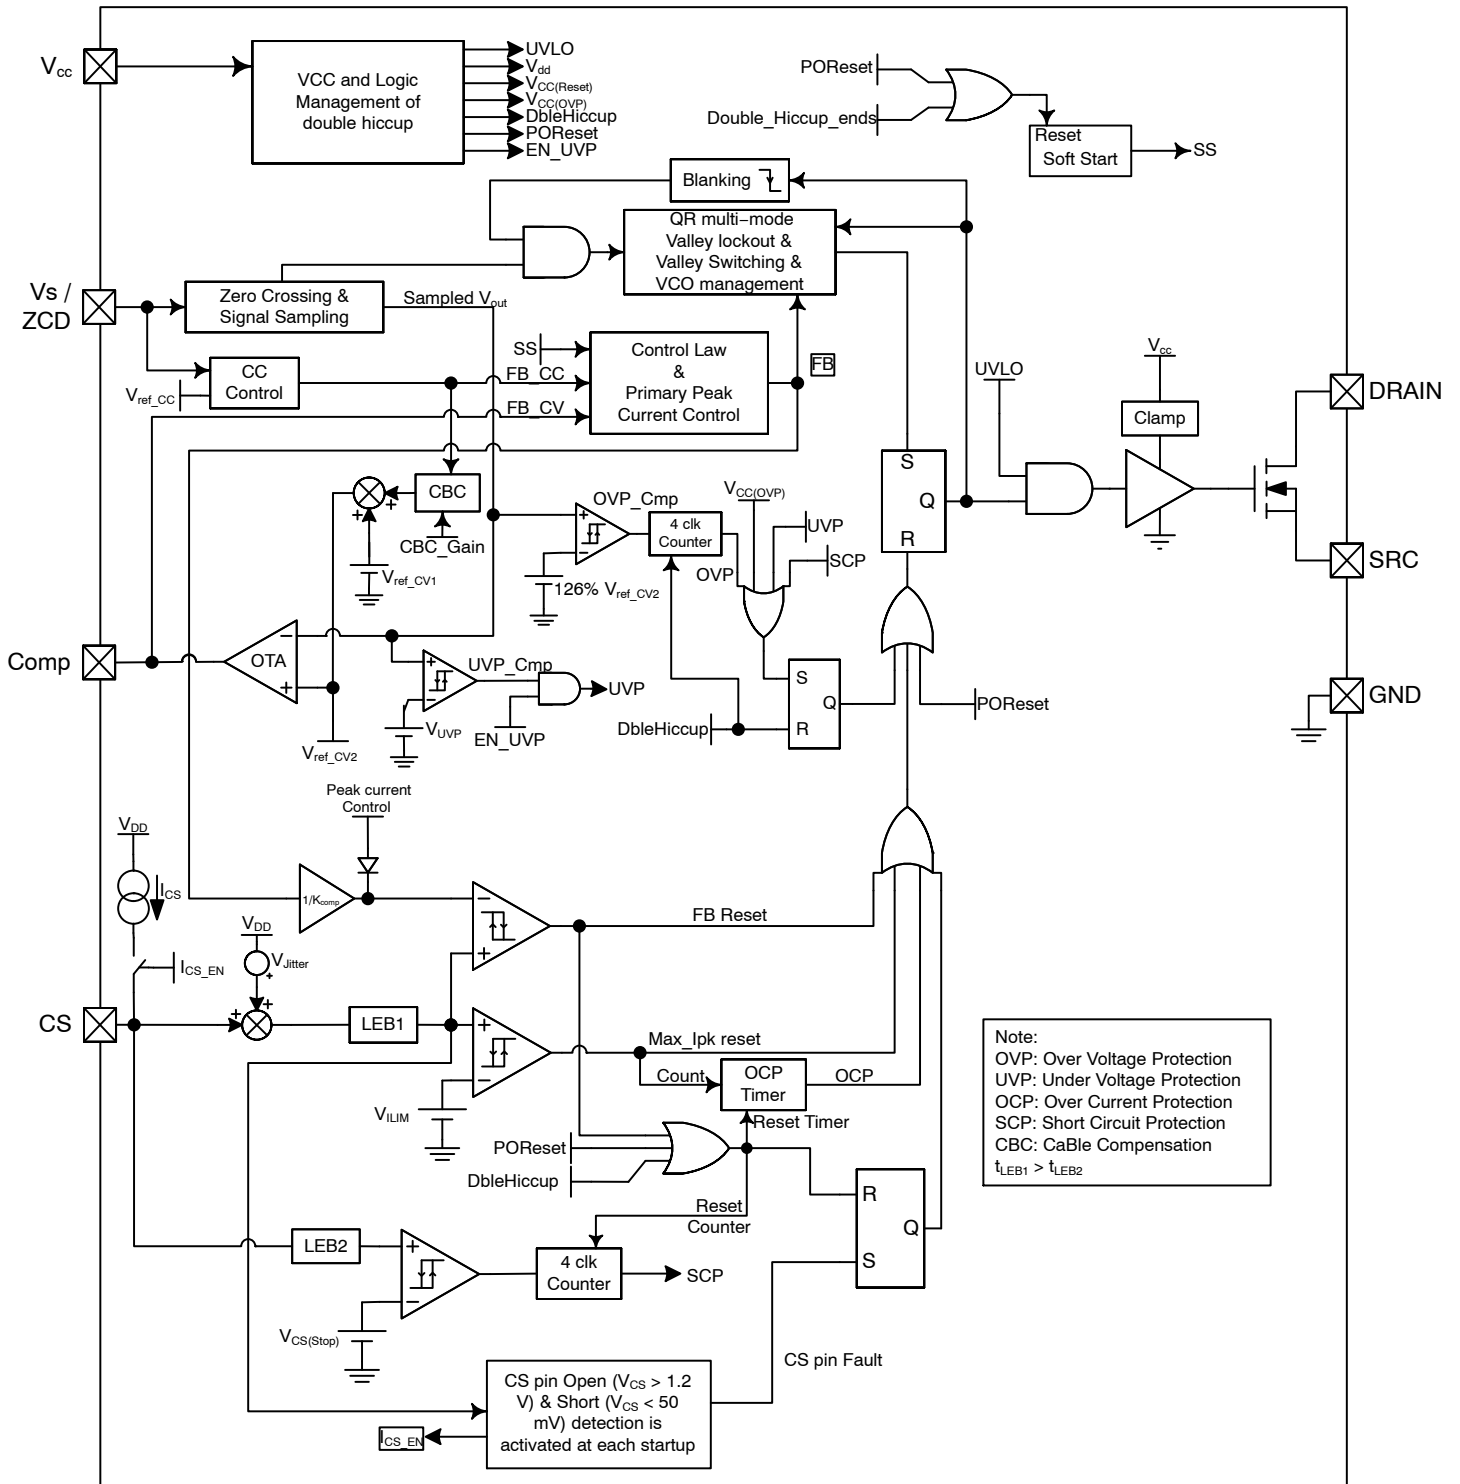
$V_{cc}$

VCC and Logic Management of double hiccup

UVLO
$V_{dd}$
$V_{CC(Reset)}$
$V_{CC(OVP)}$
DbleHiccup
POReset
EN_UVP

POReset

Double_Hiccup_ends

Reset Soft Start

SS

Blanking

QR multi–mode Valley lockout & Valley Switching & VCO management

Vs / ZCD

Zero Crossing & Signal Sampling

Sampled $V_{out}$

SS

Control Law & Primary Peak Current Control

FB

CC Control

$V_{ref\_CC}$

FB_CC

FB_CV

UVLO

$V_{cc}$

Clamp

DRAIN

S

Q

R

CBC

CBC_Gain

$V_{ref\_CV1}$

OVP_Cmp

4 clk Counter

$V_{CC(OVP)}$

UVP

SCP

OVP

126% $V_{ref\_CV2}$

SRC

Comp

OTA

UVP_Cmp

UVP

EN_UVP

$V_{UVP}$

$V_{ref\_CV2}$

S

Q

R

DbleHiccup

POReset

GND

Peak current Control

$V_{DD}$

$I_{CS}$

$1/K_{comp}$

FB Reset

$V_{DD}$

$I_{CS\_EN}$

$V_{Jitter}$

CS

LEB1

Max_Ipk reset

Count

OCP Timer

OCP

Reset Timer

$V_{ILIM}$

POReset

DbleHiccup

Reset Counter

R

Q

S

LEB2

4 clk Counter

SCP

$V_{CS(Stop)}$

CS pin Fault

CS pin Open ($V_{CS}$ > 1.2 V) & Short ($V_{CS}$ < 50 mV) detection is activated at each startup

$I_{CS\_EN}$

Note:
OVP: Over Voltage Protection
UVP: Under Voltage Protection
OCP: Over Current Protection
SCP: Short Circuit Protection
CBC: CaBle Compensation
$t_{LEB1}$ > $t_{LEB2}$